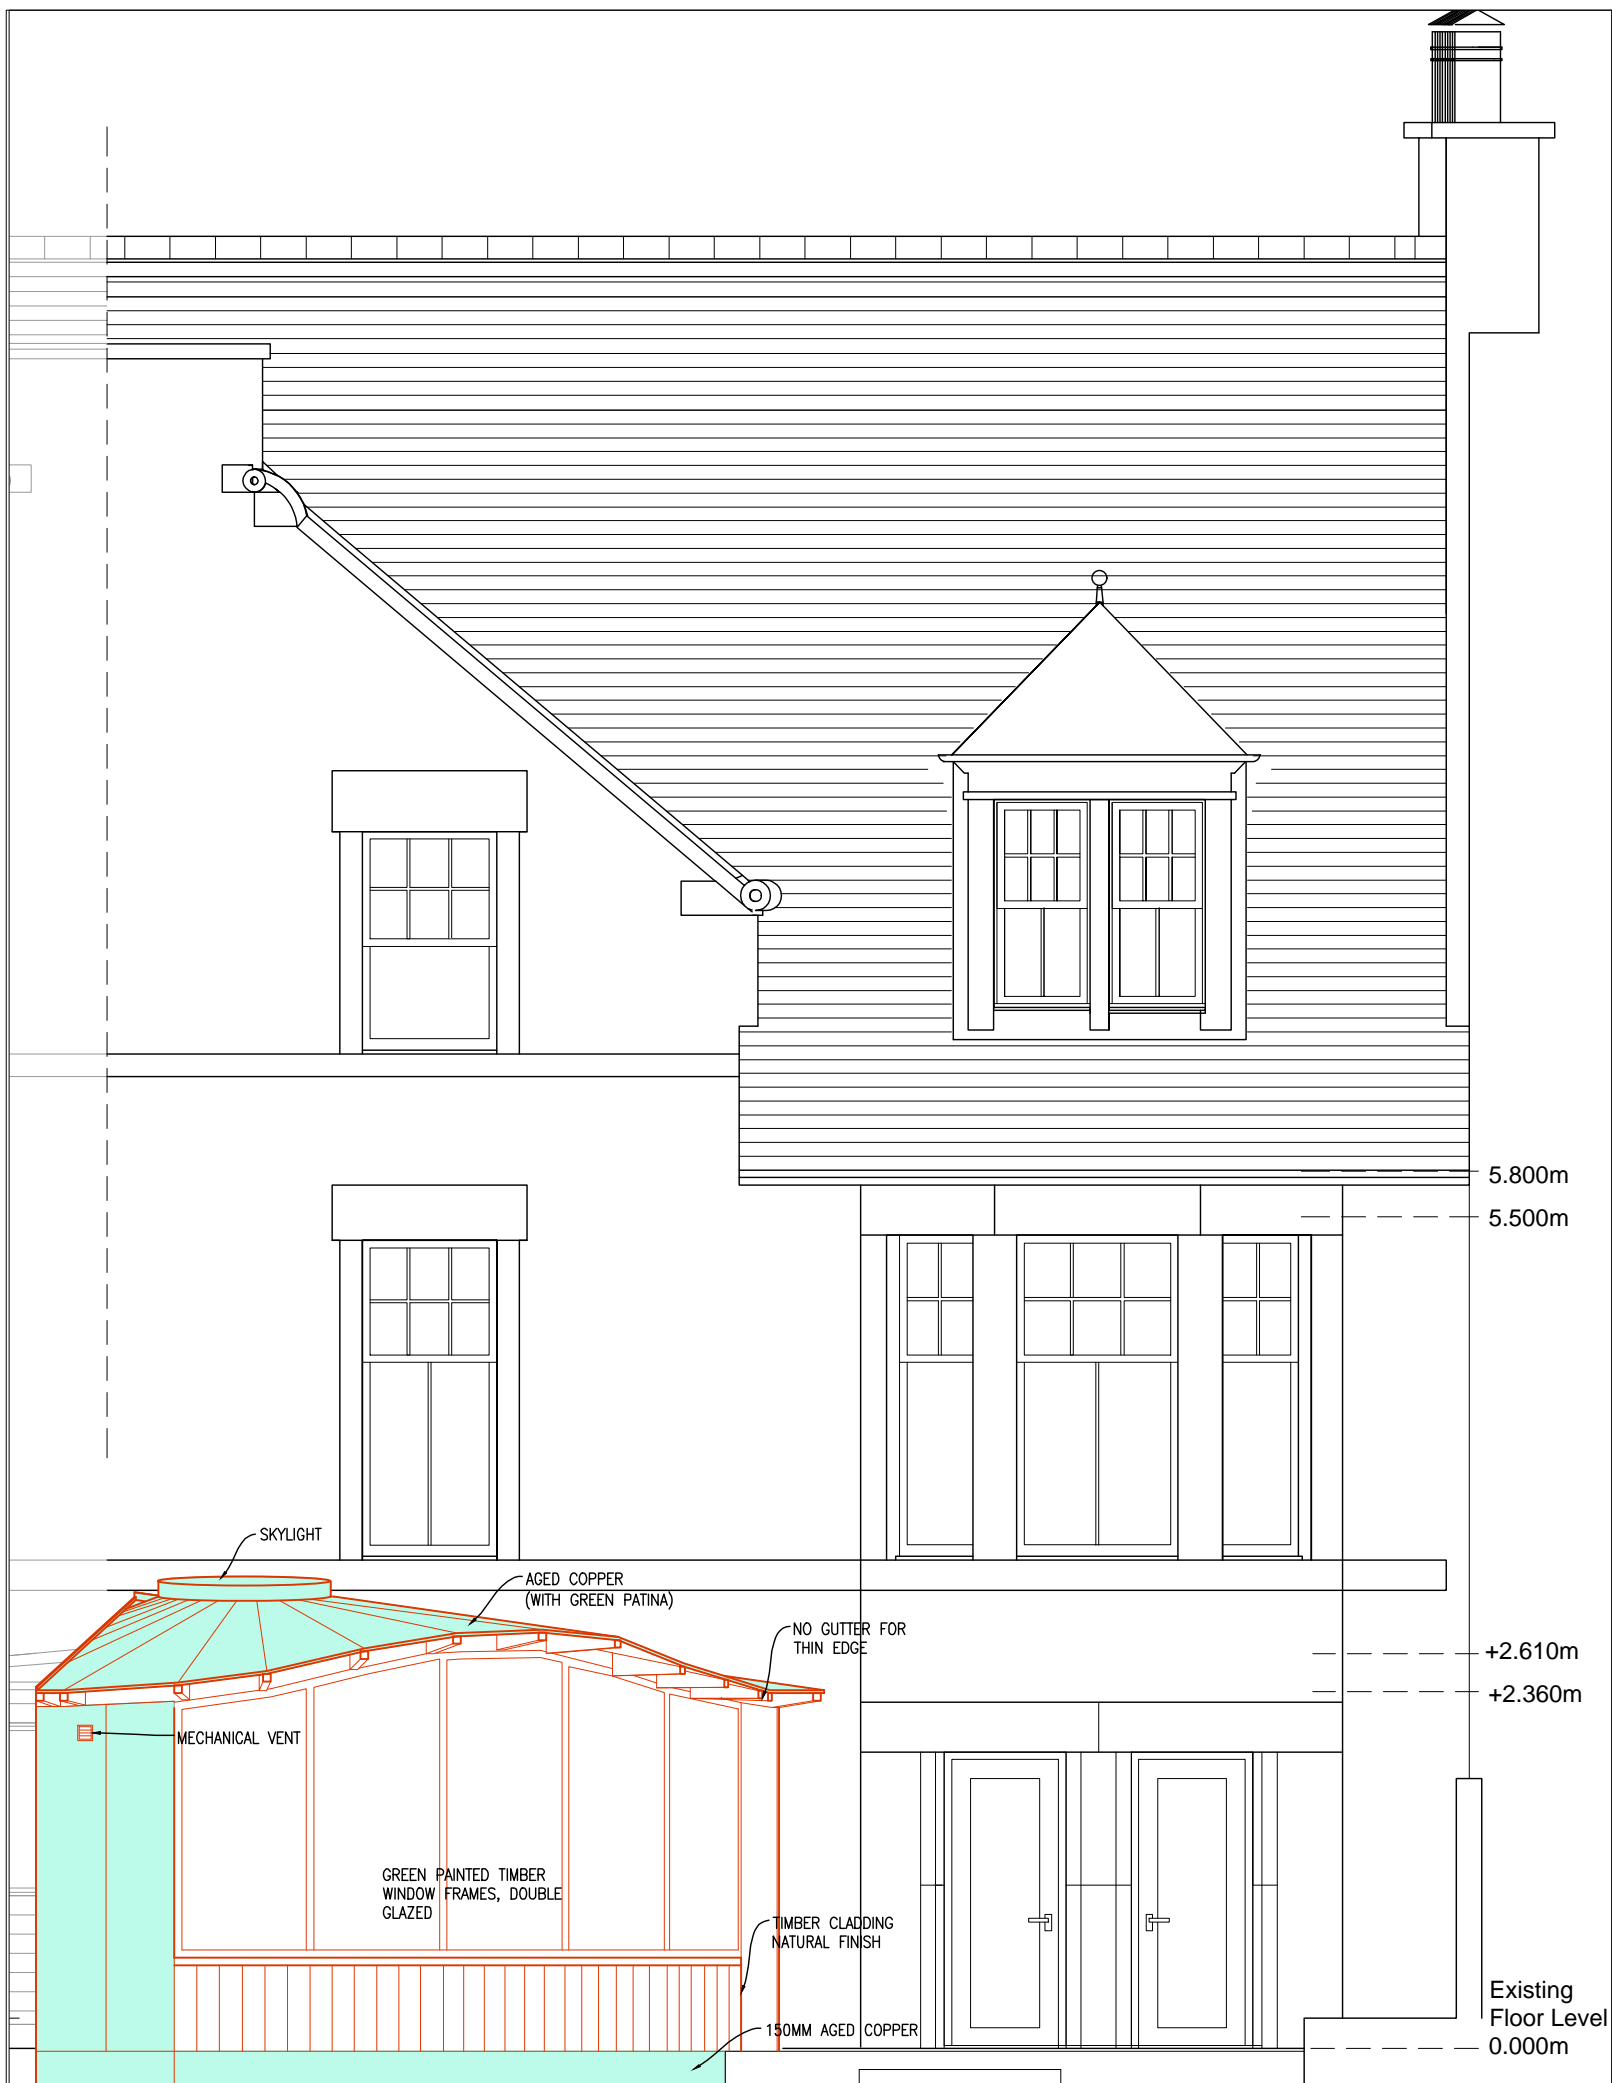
5.800m

5.500m

SKYLIGHT

AGED COPPER (WITH GREEN PATINA)

NO GUTTER FOR THIN EDGE

+2.610m

+2.360m

MECHANICAL VENT

GREEN PAINTED TIMBER WINDOW FRAMES, DOUBLE GLAZED

TIMBER CLADDING NATURAL FINISH

150MM AGED COPPER

Existing Floor Level 0.000m